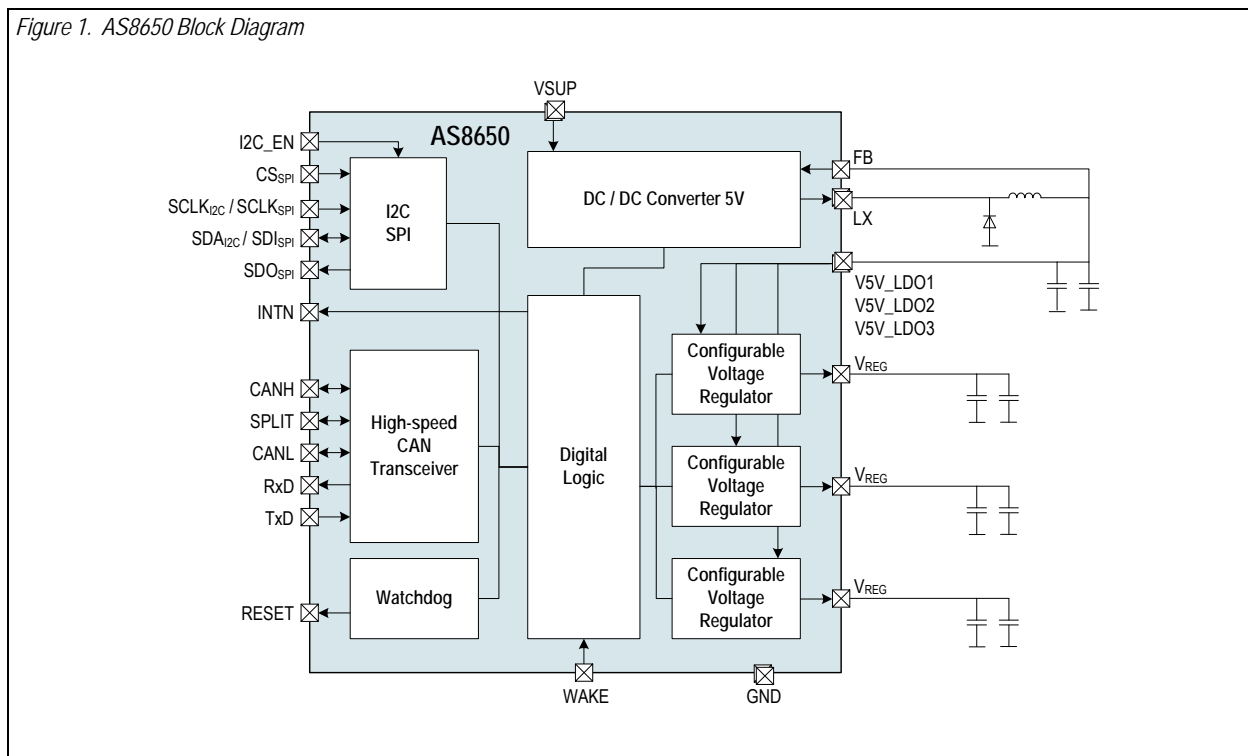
Figure 1. AS8650 Block Diagram

VSUP

AS8650

I2C_EN
$CS_{SPI}$
$SCLK_{I2C}$ / $SCLK_{SPI}$
$SDA_{I2C}$ / $SDI_{SPI}$
$SDO_{SPI}$
INTN

I2C
SPI

DC / DC Converter 5V

FB
LX

V5V_LDO1
V5V_LDO2
V5V_LDO3

CANH
SPLIT
CANL
RxD
TxD

High-speed
CAN
Transceiver

Digital
Logic

Configurable
Voltage
Regulator

$V_{REG}$

Configurable
Voltage
Regulator

$V_{REG}$

Configurable
Voltage
Regulator

$V_{REG}$

RESET

Watchdog

WAKE

GND